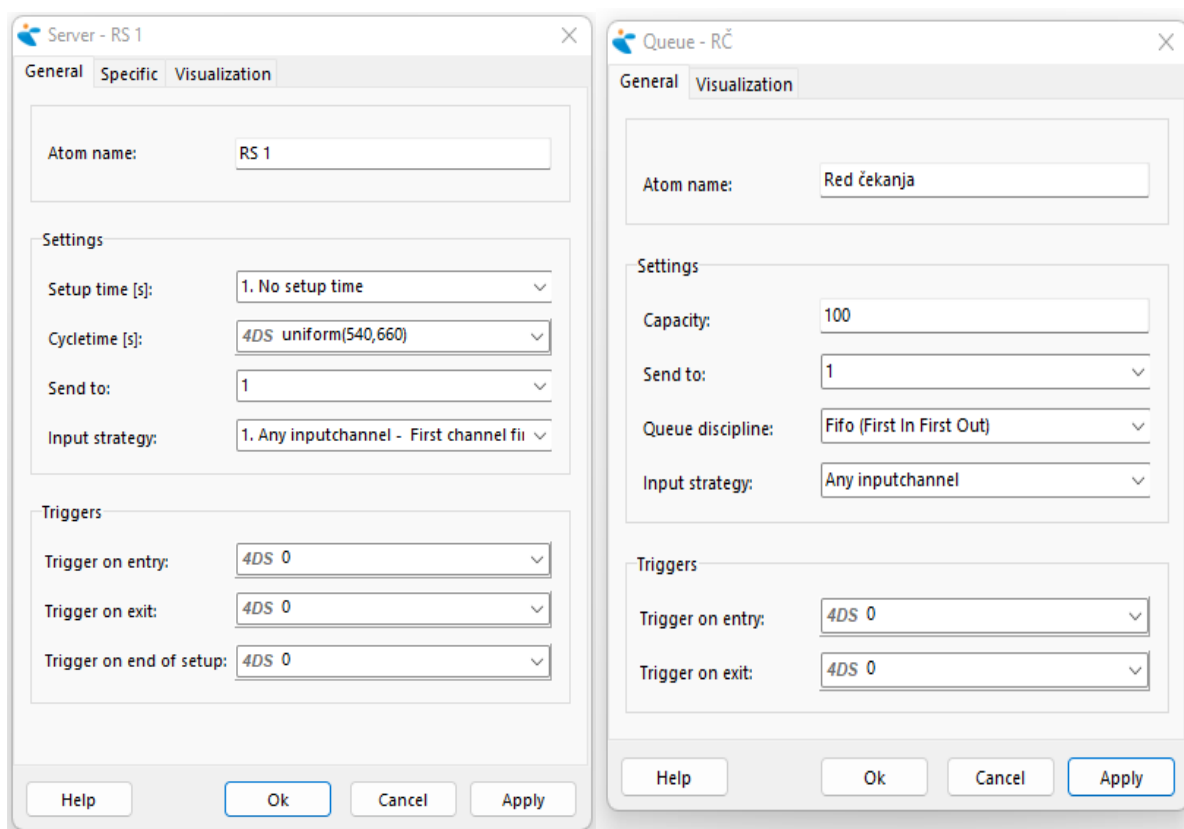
Server - RS 1
General Specific Visualization

Atom name: RS 1

Settings
Setup time [s]: 1. No setup time
Cycletime [s]: 4DS uniform(540,660)
Send to: 1
Input strategy: 1. Any inputchannel - First channel fi

Triggers
Trigger on entry: 4DS 0
Trigger on exit: 4DS 0
Trigger on end of setup: 4DS 0

Help Ok Cancel Apply

Queue - RČ
General Visualization

Atom name: Red čekanja

Settings
Capacity: 100
Send to: 1
Queue discipline: Fifo (First In First Out)
Input strategy: Any inputchannel

Triggers
Trigger on entry: 4DS 0
Trigger on exit: 4DS 0

Help Ok Cancel Apply